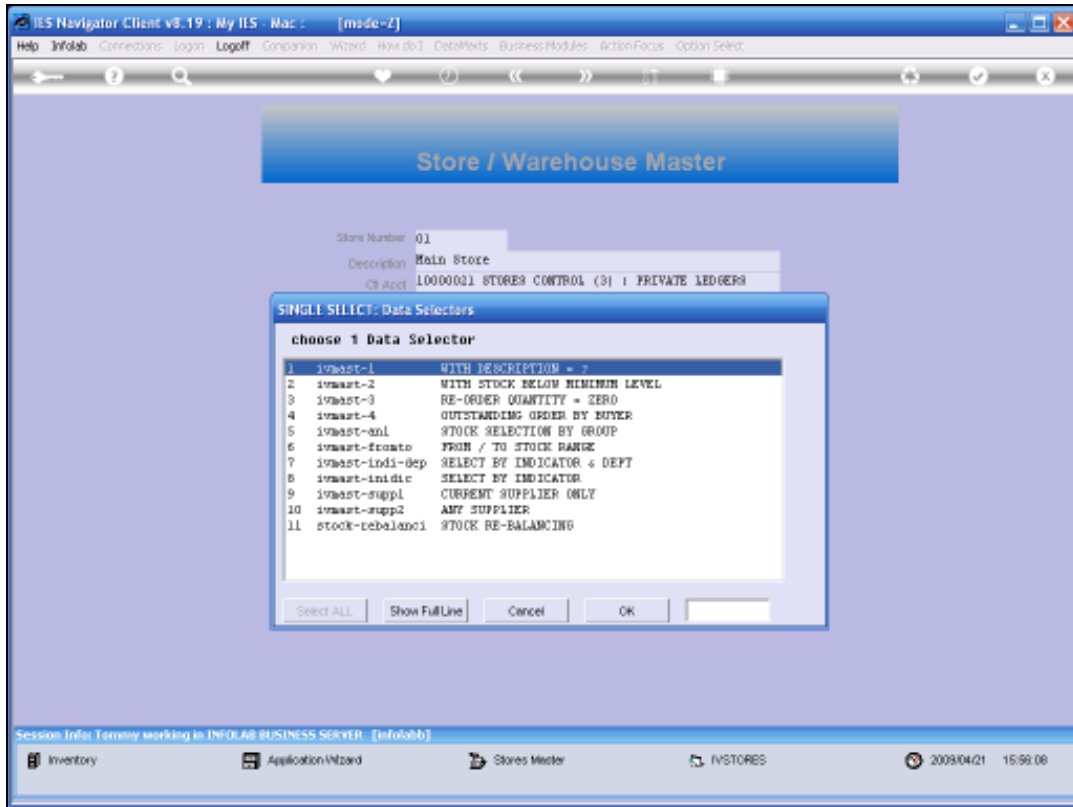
IES Navigator Client v8.19 : My IES - Mac : [mode=Z]

Help Infolab Connections Logon Logoff Companion Wizard How do I DataMarts BusinessModules ActionFocus Option Select

Store / Warehouse Master

Store Number 01
Description Main Store
Ctl Acct 10000021 STORES CONTROL (3) : PRIVATE LEDGERS

SINGLE SELECT: Data Selectors

choose 1 Data Selector

| | | |
|---|---|---|
| 1 | ivmast-1 | WITH DESCRIPTION = ? |
| 2 | ivmast-2 | WITH STOCK BELOW MINIMUM LEVEL |
| 3 | ivmast-3 | RE-ORDER QUANTITY = ZERO |
| 4 | ivmast-4 | OUTSTANDING ORDER BY BUYER |
| 5 | ivmast-anl | STOCK SELECTION BY GROUP |
| 6 | ivmast-fromto | FROM / TO STOCK RANGE |
| 7 | ivmast-indi-dep | SELECT BY INDICATOR & DEPT |
| 8 | ivmast-inidic | SELECT BY INDICATOR |
| 9 | ivmast-suppl | CURRENT SUPPLIER ONLY |
| 10 | ivmast-supp2 | ANY SUPPLIER |
| 11 | stock-rebalanci | STOCK RE-BALANCING |

Select ALL Show Full Line Cancel OK

Session Info: Tommy working in INFOLAB BUSINESS SERVER [infolabb]

Inventory Application Wizard Stores Master IVSTORES 2009/04/21 15:58:08